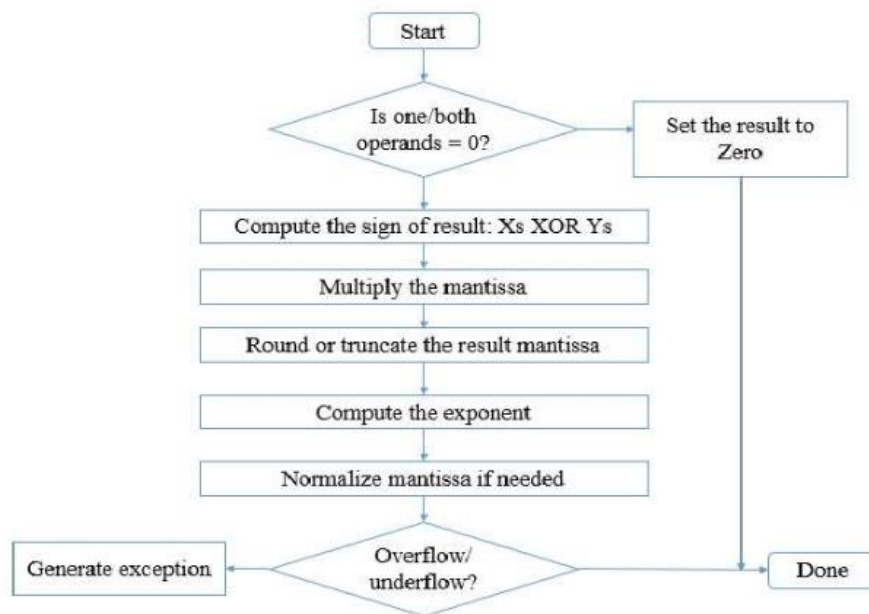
Start

Is one/both operands = 0?

Set the result to Zero

Compute the sign of result: Xs XOR Ys

Multiply the mantissa

Round or truncate the result mantissa

Compute the exponent

Normalize mantissa if needed

Generate exception

Overflow/ underflow?

Done